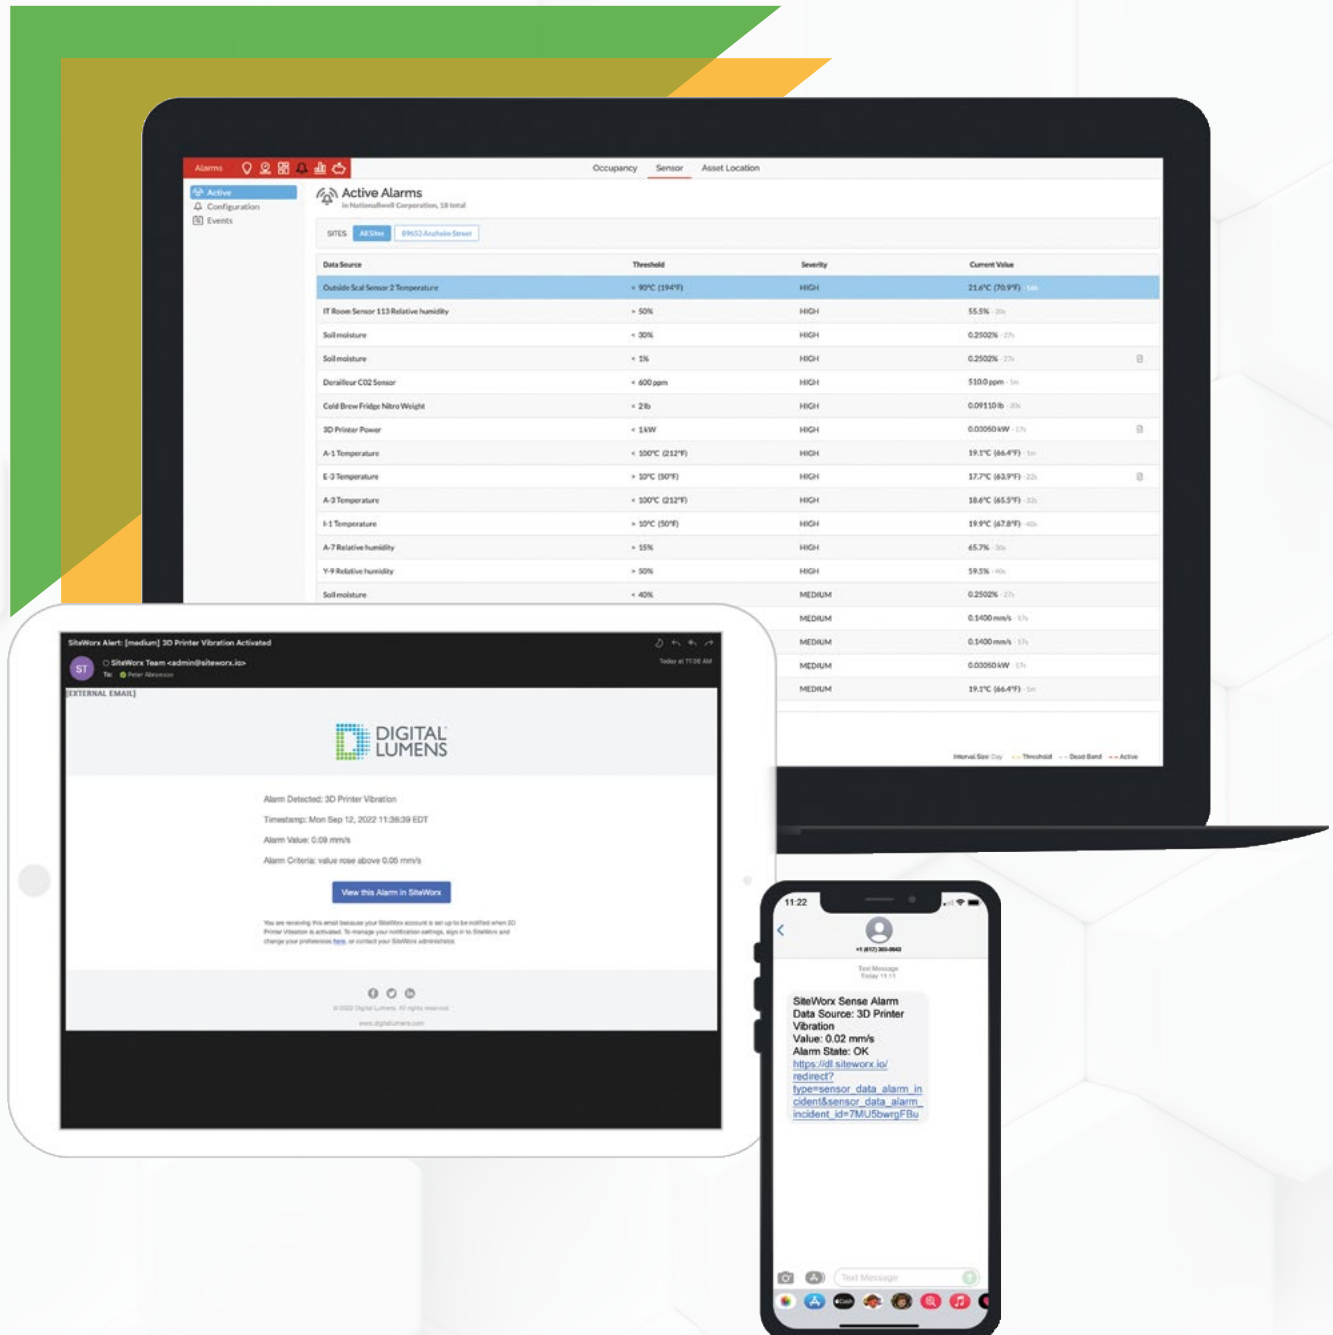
Alarms

Occupancy Sensor Asset Location

Active
Configuration
Events

Active Alarms
in Nationalwell Corporation, 18 total

SITES All Sites 89652 Anaheim Street

| Data Source | Threshold | Severity | Current Value |
|---|---|---|---|
| Outside Scal Sensor 2 Temperature | < 90°C (194°F) | HIGH | 21.6°C (70.9°F) |
| IT Room Sensor 113 Relative humidity | > 50% | HIGH | 55.5% |
| Soil moisture | < 30% | HIGH | 0.2502% |
| Soil moisture | < 1% | HIGH | 0.2502% |
| Derailleur C02 Sensor | < 600 ppm | HIGH | 510.0 ppm |
| Cold Brew Fridge Nitro Weight | < 2lb | HIGH | 0.09110 lb |
| 3D Printer Power | < 1kW | HIGH | 0.00050 kW |
| A-1 Temperature | < 100°C (212°F) | HIGH | 19.1°C (66.4°F) |
| E-3 Temperature | > 10°C (50°F) | HIGH | 17.7°C (63.9°F) |
| A-3 Temperature | < 100°C (212°F) | HIGH | 18.6°C (65.5°F) |
| I-1 Temperature | > 10°C (50°F) | HIGH | 19.9°C (67.8°F) |
| A-7 Relative humidity | > 15% | HIGH | 65.7% |
| Y-9 Relative humidity | > 50% | HIGH | 59.5% |
| Soil moisture | < 40% | MEDIUM | 0.2502% |
| | | MEDIUM | 0.1400 mm/s |
| | | MEDIUM | 0.1400 mm/s |
| | | MEDIUM | 0.00050 kW |
| | | MEDIUM | 19.1°C (66.4°F) |

Interval Size: Day Threshold Dead Band Active

SiteWorx Alert: [medium] 3D Printer Vibration Activated
ST SiteWorx Team <admin@siteworx.io>
To: Peter Abramson
Today at 11:36 AM
[EXTERNAL EMAIL]

DIGITAL LUMENS

Alarm Detected: 3D Printer Vibration
Timestamp: Mon Sep 12, 2022 11:36:39 EDT
Alarm Value: 0.09 mm/s
Alarm Criteria: value rose above 0.05 mm/s

View this Alarm in SiteWorx

You are receiving this email because your SiteWorx account is set up to be notified when 3D Printer Vibration is activated. To manage your notification settings, sign in to SiteWorx and change your preferences here, or contact your SiteWorx administrator.

© 2022 Digital Lumens. All rights reserved.
www.digitallumens.com

11:22
+1 (617) 365-8643
Text Message
Today 11:11

SiteWorx Sense Alarm
Data Source: 3D Printer Vibration
Value: 0.02 mm/s
Alarm State: OK
https://dl.siteworx.io/redirect?type=sensor_data_alarm_incident&sensor_data_alarm_incident_id=7MU5bwrgFBu

Text Message